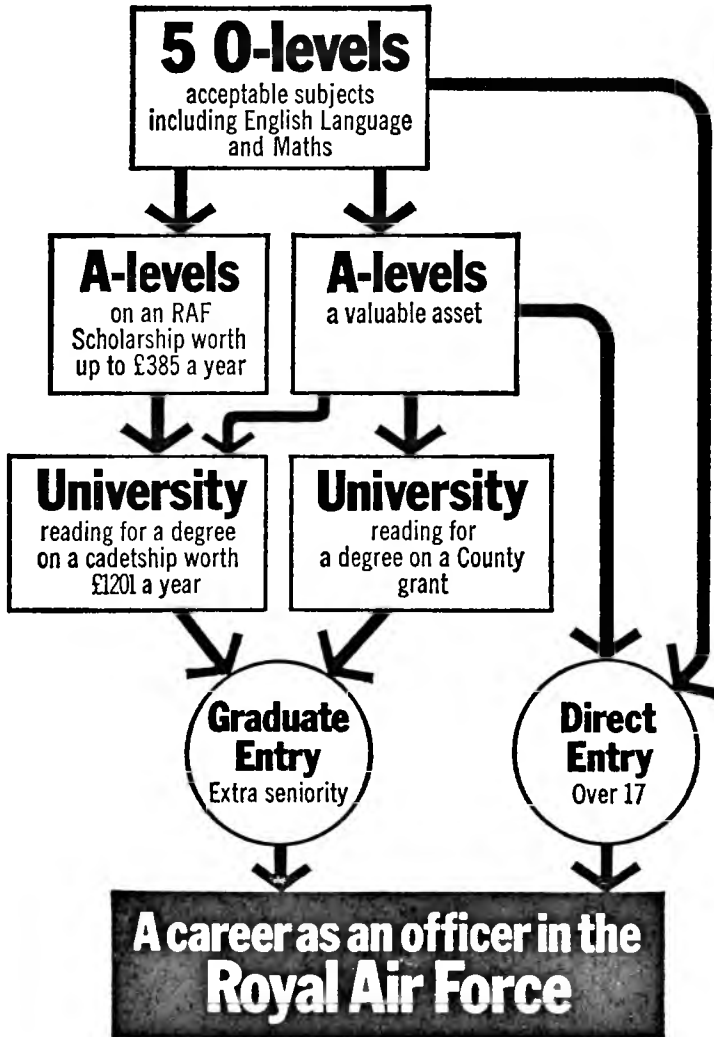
5 O-levels
acceptable subjects including English Language and Maths

A-levels
on an RAF Scholarship worth up to £385 a year

A-levels
a valuable asset

University
reading for a degree on a cadetship worth £1201 a year

University
reading for a degree on a County grant

Graduate Entry
Extra seniority

Direct Entry
Over 17

A career as an officer in the Royal Air Force